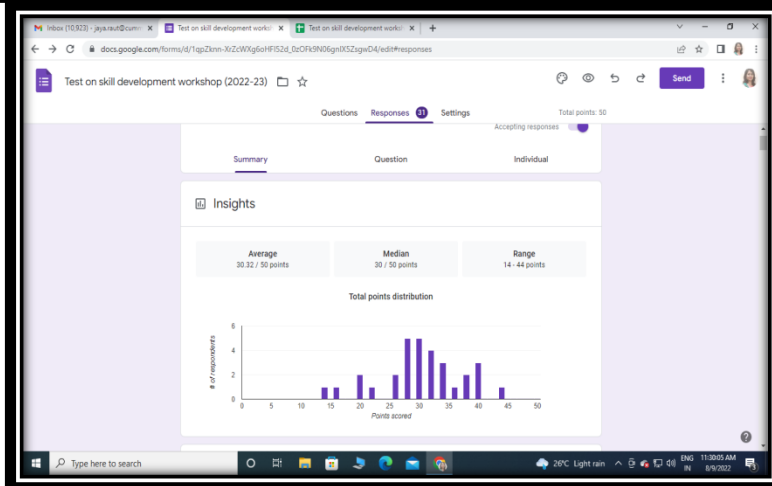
Inbox (10,923) - jaya.raut@cum ×
Test on skill development worksh ×
Test on skill development worksh ×
+

docs.google.com/forms/d/1qpZknn-XrZcWXg6oHFI52d_0zOFk9N06gnlX5ZsgwD4/edit#responses

Test on skill development workshop (2022-23)

Send

Questions Responses 31 Settings Total points: 50

Accepting responses

Summary Question Individual

Insights

| Average | Median | Range |
|---|---|---|
| 30.32 / 50 points | 30 / 50 points | 14 - 44 points |

Total points distribution

6
4
2
0

# of respondents

0 5 10 15 20 25 30 35 40 45 50

Points scored

Type here to search

26°C Light rain

ENG IN

11:30:05 AM
8/9/2022